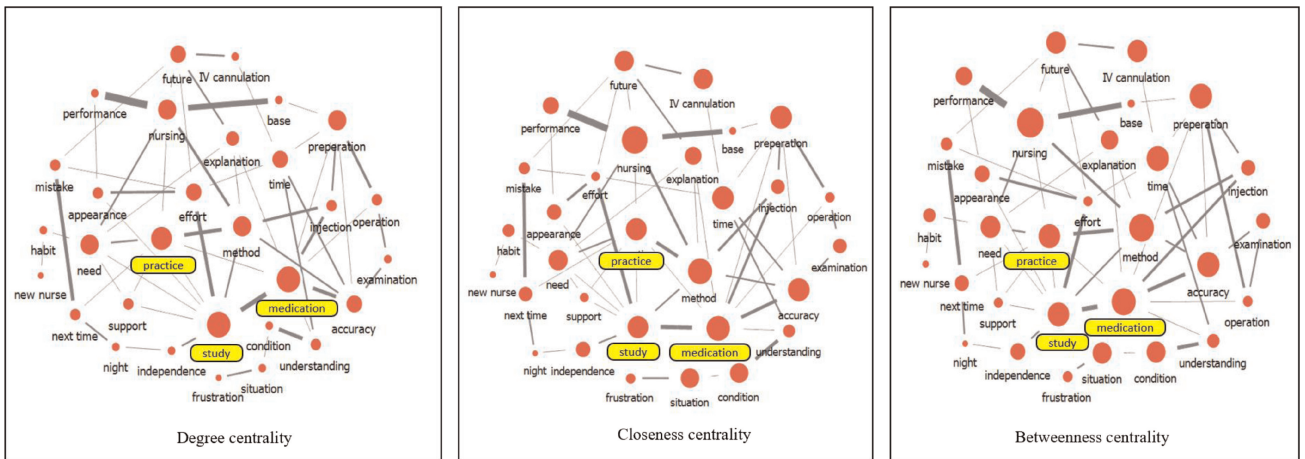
future
IV cannulation
performance
base
nursing
preperation
explanation
mistake
time
appearance
effort
operation
injection
habit
method
need
practice
examination
new nurse
medication
accuracy
support
next time
study
condition
night
independence
understanding
situation
frustration

Degree centrality

future
IV cannulation
performance
base
preperation
nursing
mistake
effort
explanation
injection
time
operation
habit
appearance
practice
examination
new nurse
need
method
accuracy
next time
support
understanding
study
medication
night
independence
frustration
situation
condition

Closeness centrality

future
IV cannulation
performance
base
preperation
nursing
explanation
mistake
time
injection
appearance
effort
habit
examination
need
practice
method
new nurse
accuracy
next time
support
operation
medication
study
night
independence
situation
condition
understanding
frustration

Betweenness centrality